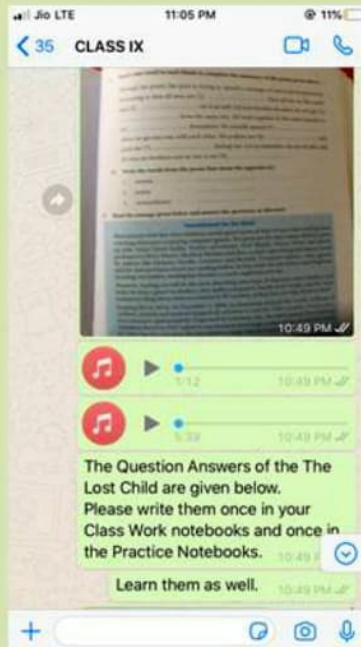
Jio LTE
11:05 PM
11%
35 CLASS IX
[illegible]
10:49 PM
1:12
10:49 PM
5:32
10:49 PM
The Question Answers of the The Lost Child are given below. Please write them once in your Class Work notebooks and once in the Practice Notebooks.
10:49
Learn them as well.
10:49 PM
+